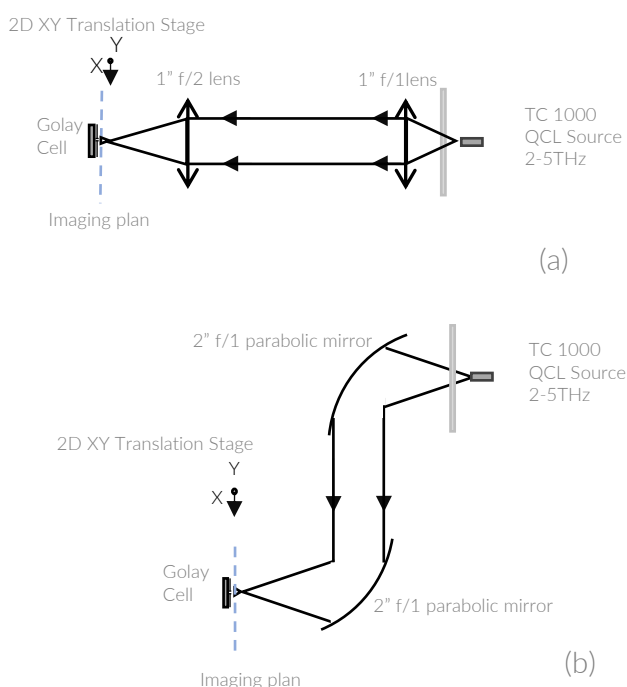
2D XY Translation Stage
Y
X
1" f/2 lens
1" f/1lens
Golay Cell
TC 1000 QCL Source 2-5THz
Imaging plan
(a)

2" f/1 parabolic mirror
TC 1000 QCL Source 2-5THz
2D XY Translation Stage
Y
X
Golay Cell
2" f/1 parabolic mirror
Imaging plan
(b)